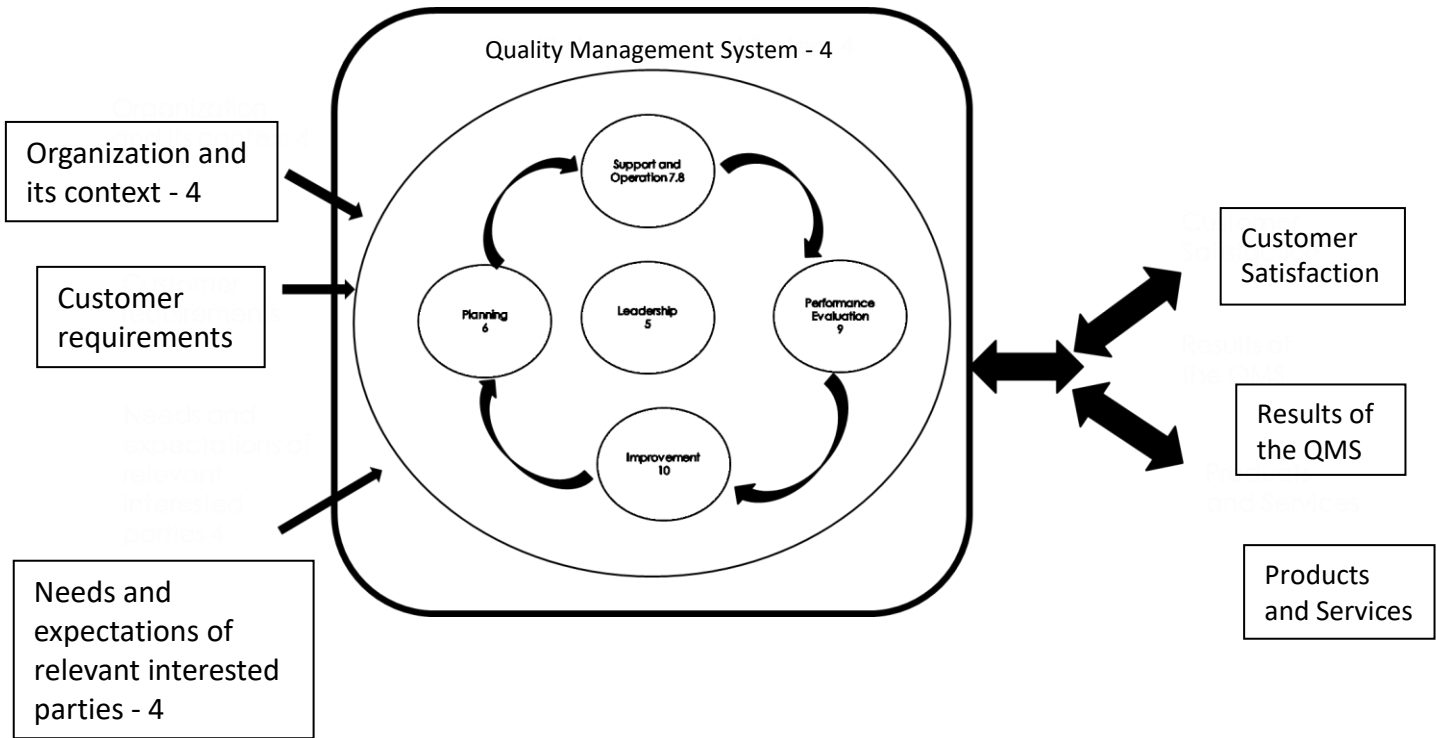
Quality Management System - 4

Organization and its context - 4

Customer requirements

Needs and expectations of relevant interested parties - 4

Support and Operation 7.8

Planning 6

Leadership 5

Performance Evaluation 9

Improvement 10

Customer Satisfaction

Results of the QMS

Products and Services